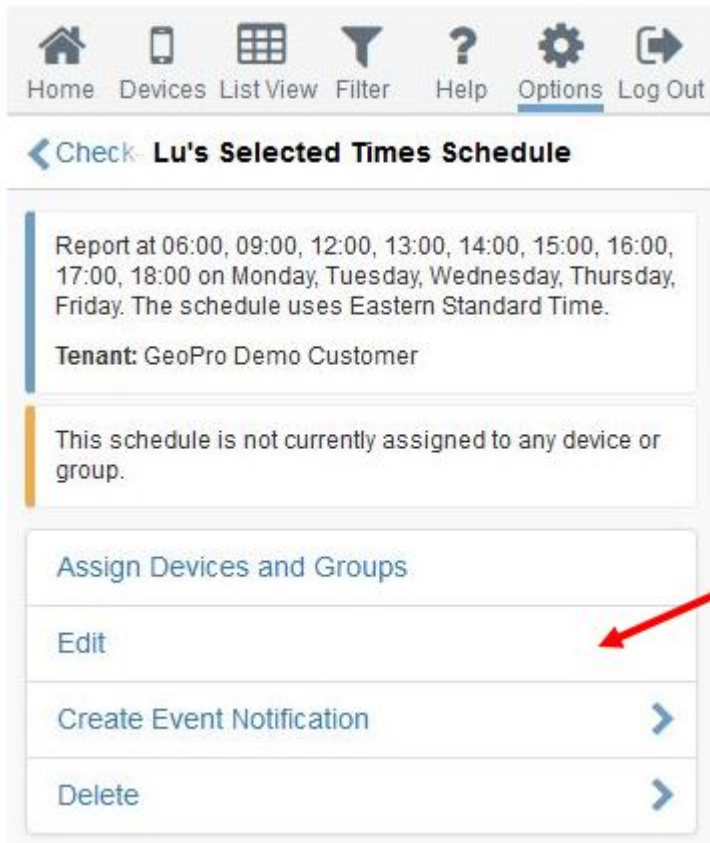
Home Devices List View Filter Help Options Log Out

Check- Lu's Selected Times Schedule

Report at 06:00, 09:00, 12:00, 13:00, 14:00, 15:00, 16:00, 17:00, 18:00 on Monday, Tuesday, Wednesday, Thursday, Friday. The schedule uses Eastern Standard Time.

Tenant: GeoPro Demo Customer

This schedule is not currently assigned to any device or group.

Assign Devices and Groups

Edit

Create Event Notification

Delete